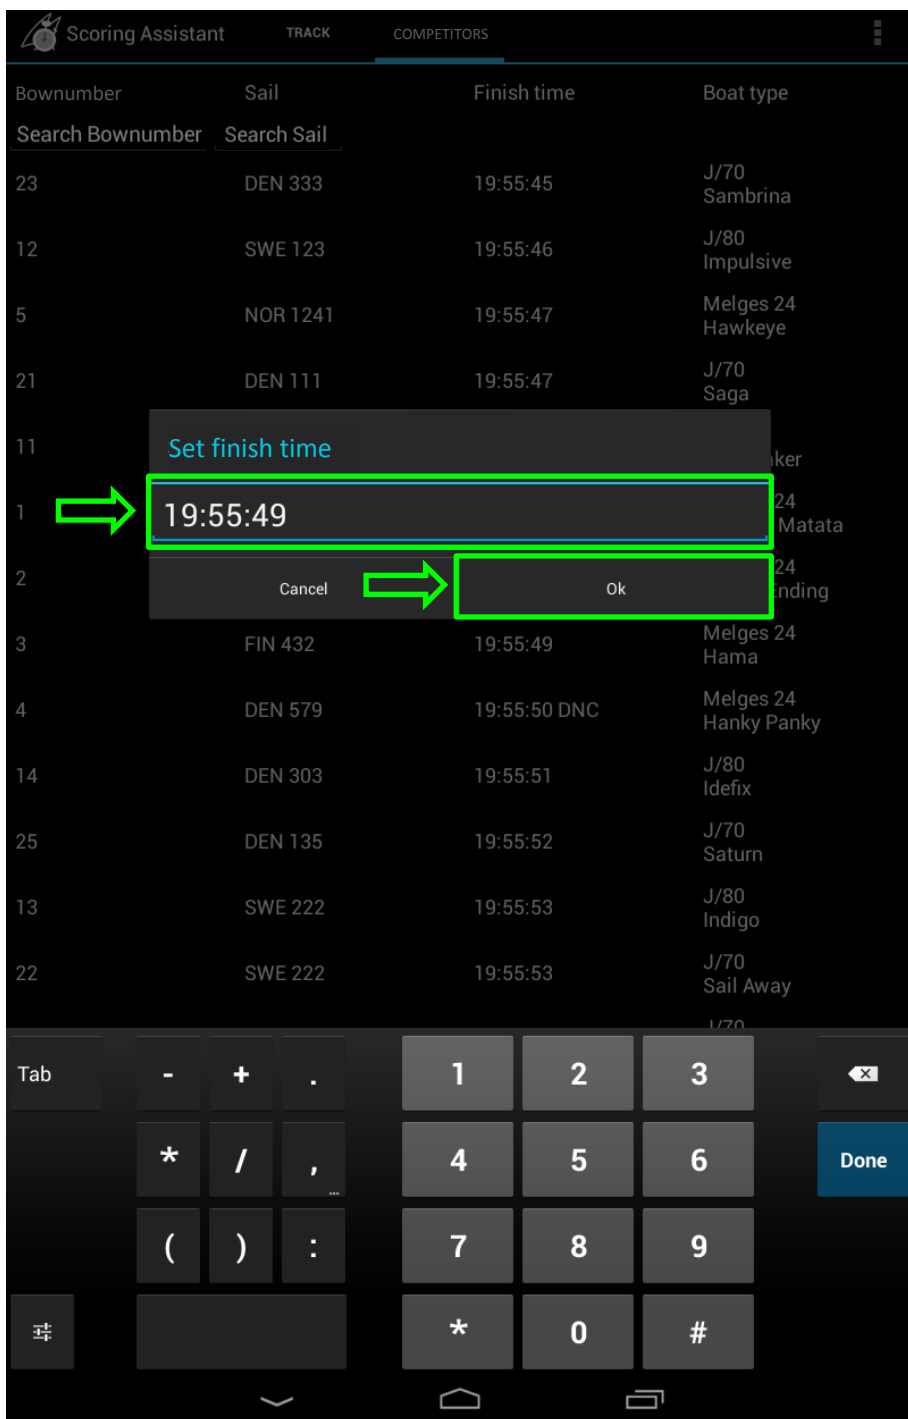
Scoring Assistant TRACK COMPETITORS

| Bownumber | Sail | Finish time | Boat type |
|---|---|---|---|
| Search Bownumber | Search Sail | | |
| 23 | DEN 333 | 19:55:45 | J/70 Sambrina |
| 12 | SWE 123 | 19:55:46 | J/80 Impulsive |
| 5 | NOR 1241 | 19:55:47 | Melges 24 Hawkeye |
| 21 | DEN 111 | 19:55:47 | J/70 Saga |
| 11 | | | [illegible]ker |
| 1 | | | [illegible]24 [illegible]Matata |
| 2 | | | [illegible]24 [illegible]nding |
| 3 | FIN 432 | 19:55:49 | Melges 24 Hama |
| 4 | DEN 579 | 19:55:50 DNC | Melges 24 Hanky Panky |
| 14 | DEN 303 | 19:55:51 | J/80 Idefix |
| 25 | DEN 135 | 19:55:52 | J/70 Saturn |
| 13 | SWE 222 | 19:55:53 | J/80 Indigo |
| 22 | SWE 222 | 19:55:53 | J/70 Sail Away |

Set finish time

19:55:49

Cancel
Ok

Tab - + . 1 2 3
* / , 4 5 6 Done
( ) : 7 8 9
* 0 #